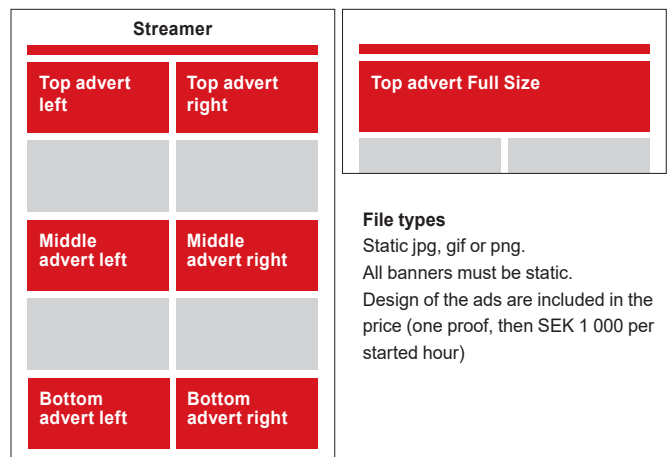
Streamer

Top advert left

Top advert right

Middle advert left

Middle advert right

Bottom advert left

Bottom advert right

Top advert Full Size

File types
Static jpg, gif or png.
All banners must be static.
Design of the ads are included in the price (one proof, then SEK 1 000 per started hour)